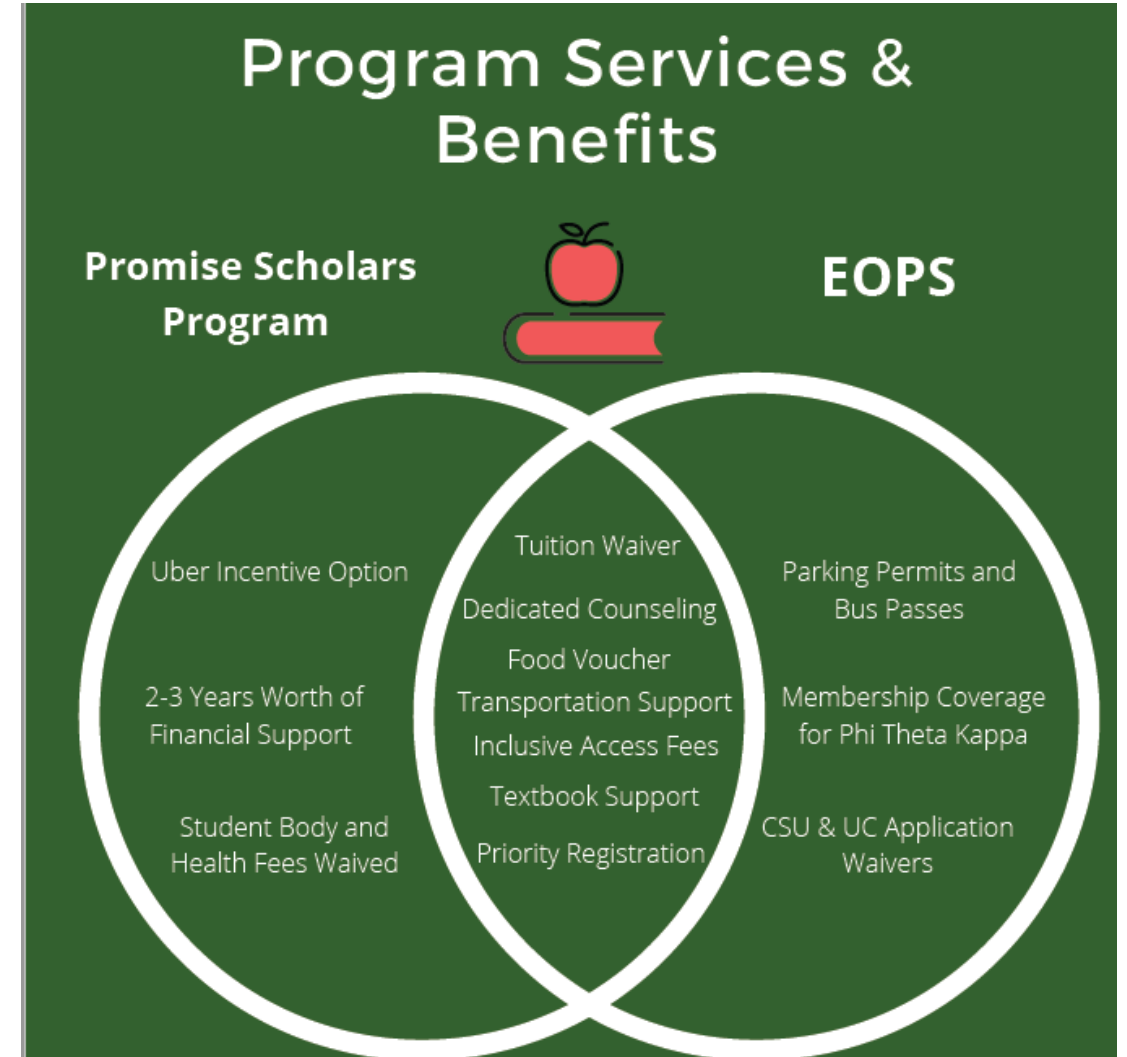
Program Services & Benefits

Promise Scholars Program

EOPS

Uber Incentive Option

2-3 Years Worth of Financial Support

Student Body and Health Fees Waived

Tuition Waiver

Dedicated Counseling

Food Voucher

Transportation Support

Inclusive Access Fees

Textbook Support

Priority Registration

Parking Permits and Bus Passes

Membership Coverage for Phi Theta Kappa

CSU & UC Application Waivers